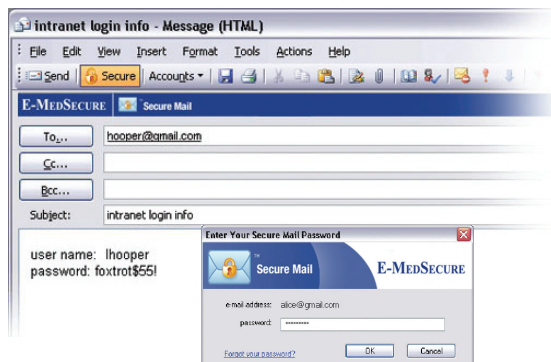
intranet login info - Message (HTML)

File Edit View Insert Format Tools Actions Help

Send Secure Accounts

E-MEDSECURE Secure Mail

To... hooper@gmail.com

Cc...

Bcc...

Subject: intranet login info

user name: lhooper
password: foxtrot$55!

Enter Your Secure Mail Password

Secure Mail E-MEDSECURE

e-mail address: alice@gmail.com

password: ••••••••••

Forgot your password? OK Cancel